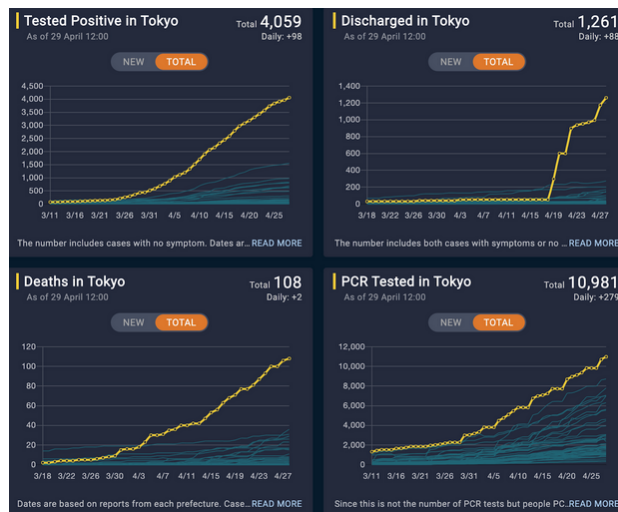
Tested Positive in Tokyo
As of 29 April 12:00
Total 4,059
Daily: +98

NEW TOTAL

4,500
4,000
3,500
3,000
2,500
2,000
1,500
1,000
500
0

3/11 3/16 3/21 3/26 3/31 4/5 4/10 4/15 4/20 4/25

The number includes cases with no symptom. Dates ar... READ MORE

Discharged in Tokyo
As of 29 April 12:00
Total 1,261
Daily: +88

NEW TOTAL

1,400
1,200
1,000
800
600
400
200
0

3/18 3/22 3/26 3/30 4/3 4/7 4/11 4/15 4/19 4/23 4/27

The number includes both cases with symptoms or no ... READ MORE

Deaths in Tokyo
As of 29 April 12:00
Total 108
Daily: +2

NEW TOTAL

120
100
80
60
40
20
0

3/18 3/22 3/26 3/30 4/3 4/7 4/11 4/15 4/19 4/23 4/27

Dates are based on reports from each prefecture. Case... READ MORE

PCR Tested in Tokyo
As of 29 April 12:00
Total 10,981
Daily: +279

NEW TOTAL

12,000
10,000
8,000
6,000
4,000
2,000
0

3/11 3/16 3/21 3/26 3/31 4/5 4/10 4/15 4/20 4/25

Since this is not the number of PCR tests but people PC... READ MORE